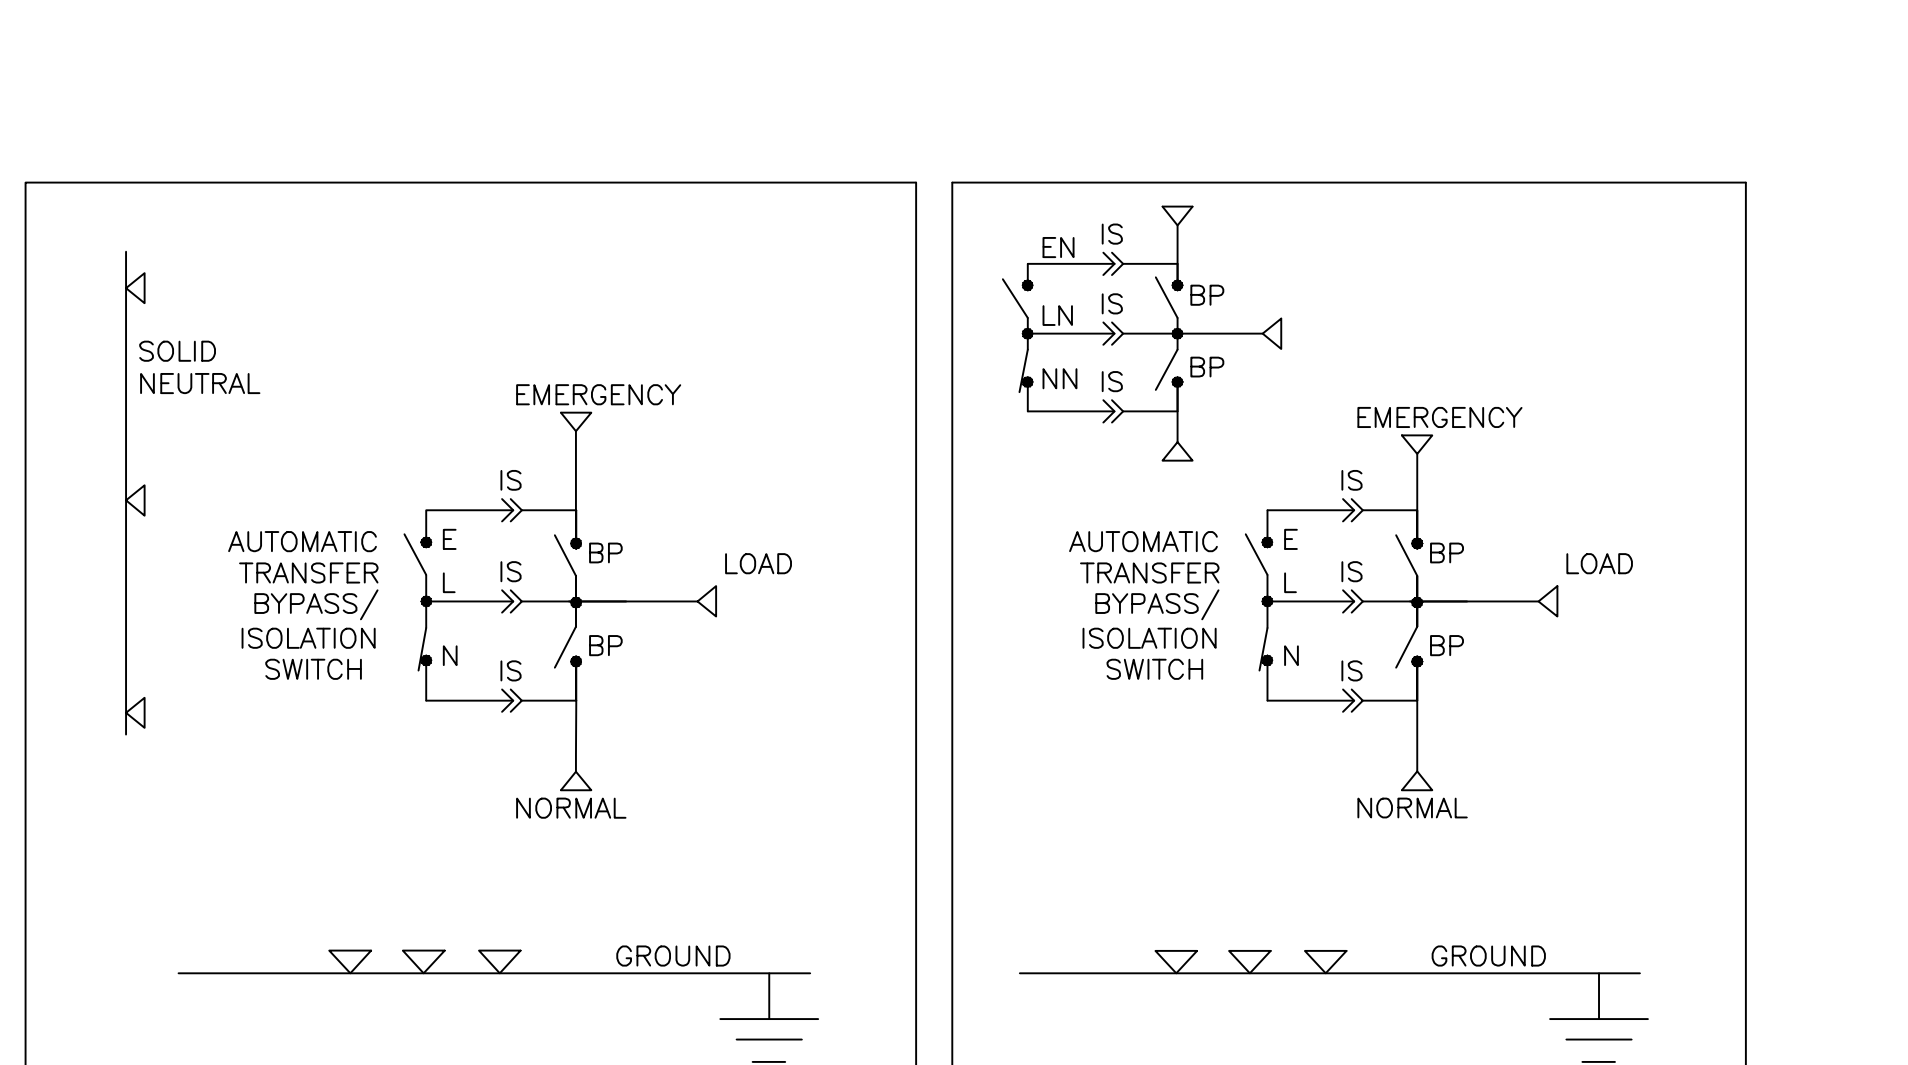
SOLID NEUTRAL

EMERGENCY

IS

AUTOMATIC TRANSFER BYPASS/ ISOLATION SWITCH

E

BP

LOAD

L

IS

N

BP

IS

NORMAL

GROUND

EN

IS

BP

LN

IS

NN

IS

BP

EMERGENCY

IS

AUTOMATIC TRANSFER BYPASS/ ISOLATION SWITCH

E

BP

LOAD

L

IS

N

BP

IS

NORMAL

GROUND